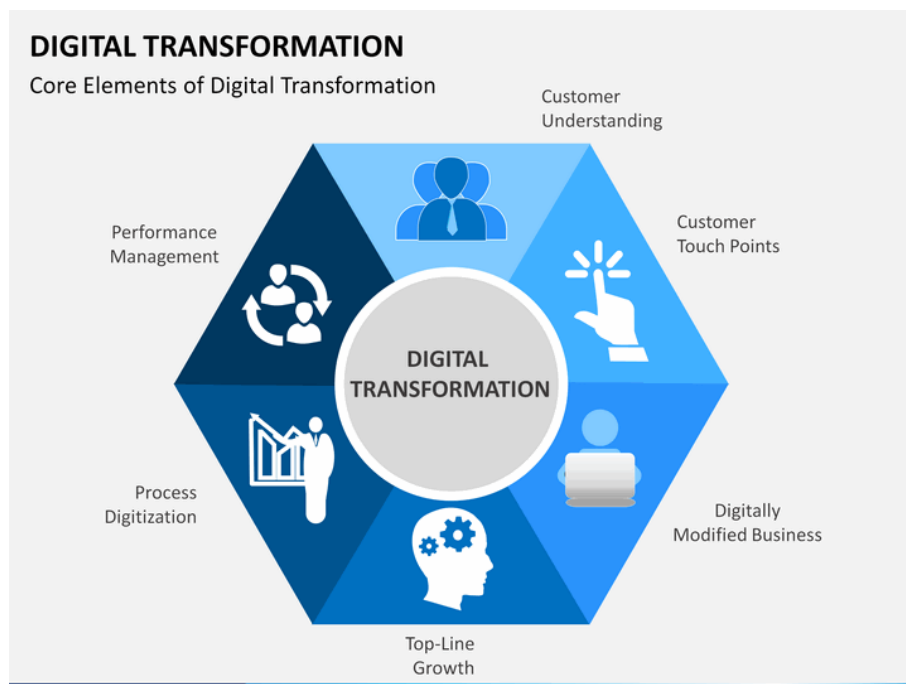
DIGITAL TRANSFORMATION

Core Elements of Digital Transformation

Customer Understanding

Customer Touch Points

Performance Management

DIGITAL TRANSFORMATION

Digitally Modified Business

Process Digitization

Top-Line Growth